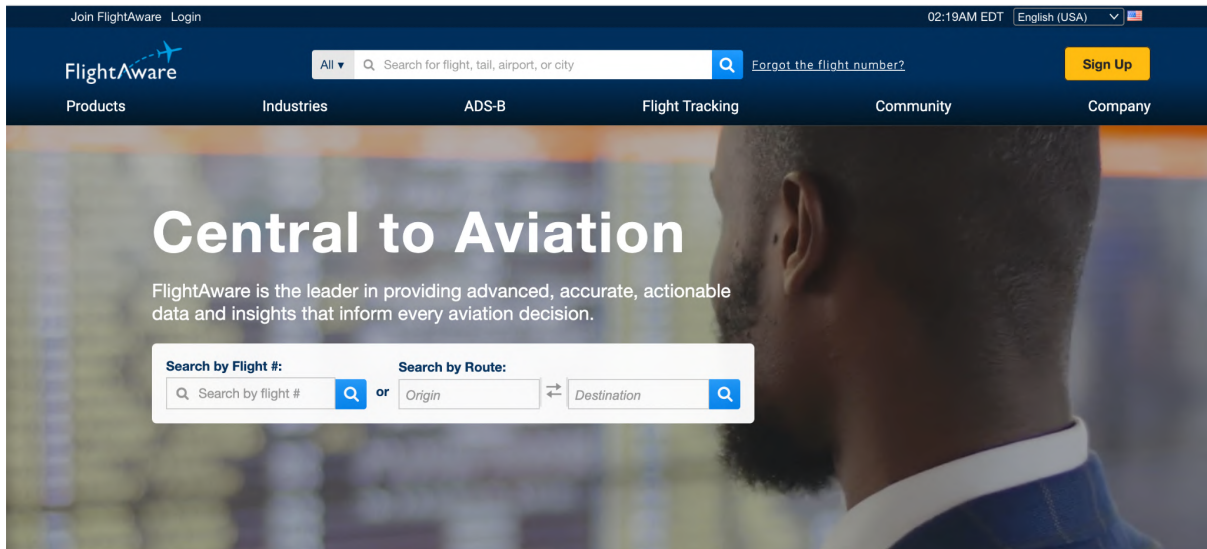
Join FlightAware Login

02:19AM EDT English (USA)

FlightAware

All ▾ Search for flight, tail, airport, or city

Forgot the flight number?

Sign Up

Products Industries ADS-B Flight Tracking Community Company

Central to Aviation

FlightAware is the leader in providing advanced, accurate, actionable data and insights that inform every aviation decision.

Search by Flight #:

Search by flight #

or

Search by Route:

Origin

Destination